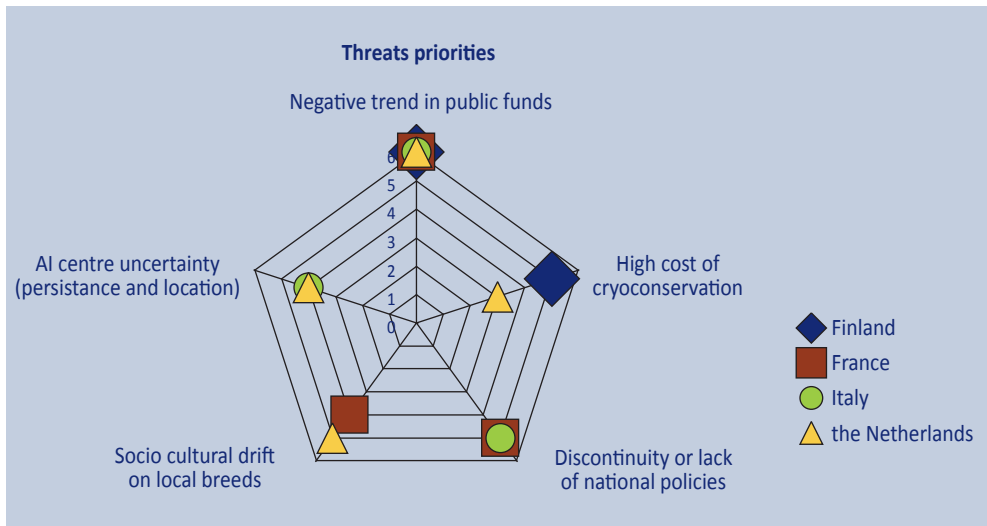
Threats priorities

Negative trend in public funds

6
5
4
3
2
1
0

High cost of cryoconservation

AI centre uncertainty (persistance and location)

Socio cultural drift on local breeds

Discontinuity or lack of national policies

Finland
France
Italy
the Netherlands